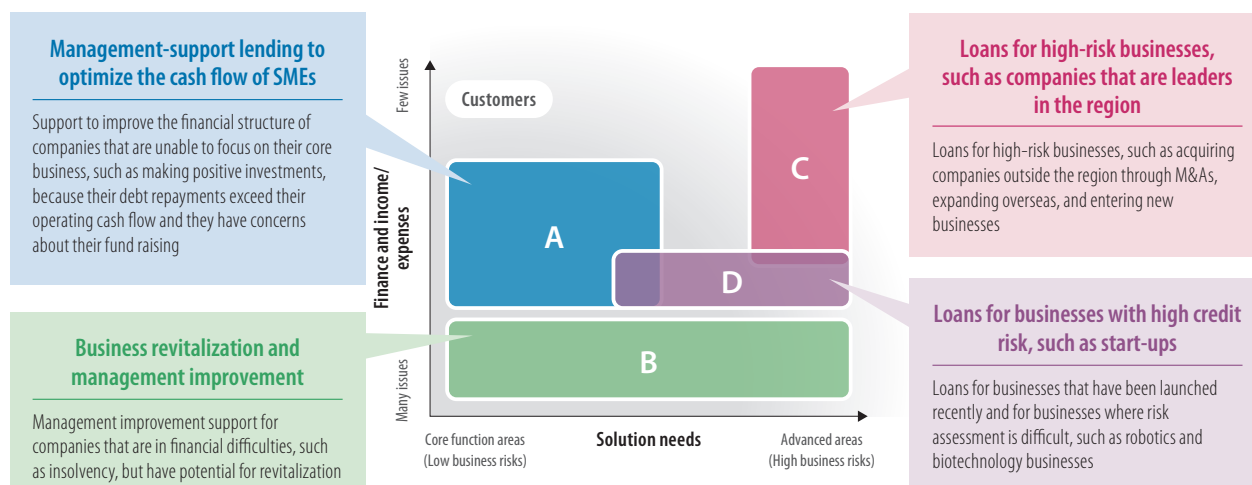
Management-support lending to optimize the cash flow of SMEs

Support to improve the financial structure of companies that are unable to focus on their core business, such as making positive investments, because their debt repayments exceed their operating cash flow and they have concerns about their fund raising

Business revitalization and management improvement

Management improvement support for companies that are in financial difficulties, such as insolvency, but have potential for revitalization

Few issues

Customers

Finance and income/ expenses

Many issues

A

B

C

D

Core function areas (Low business risks)

Solution needs

Advanced areas (High business risks)

Loans for high-risk businesses, such as companies that are leaders in the region

Loans for high-risk businesses, such as acquiring companies outside the region through M&As, expanding overseas, and entering new businesses

Loans for businesses with high credit risk, such as start-ups

Loans for businesses that have been launched recently and for businesses where risk assessment is difficult, such as robotics and biotechnology businesses